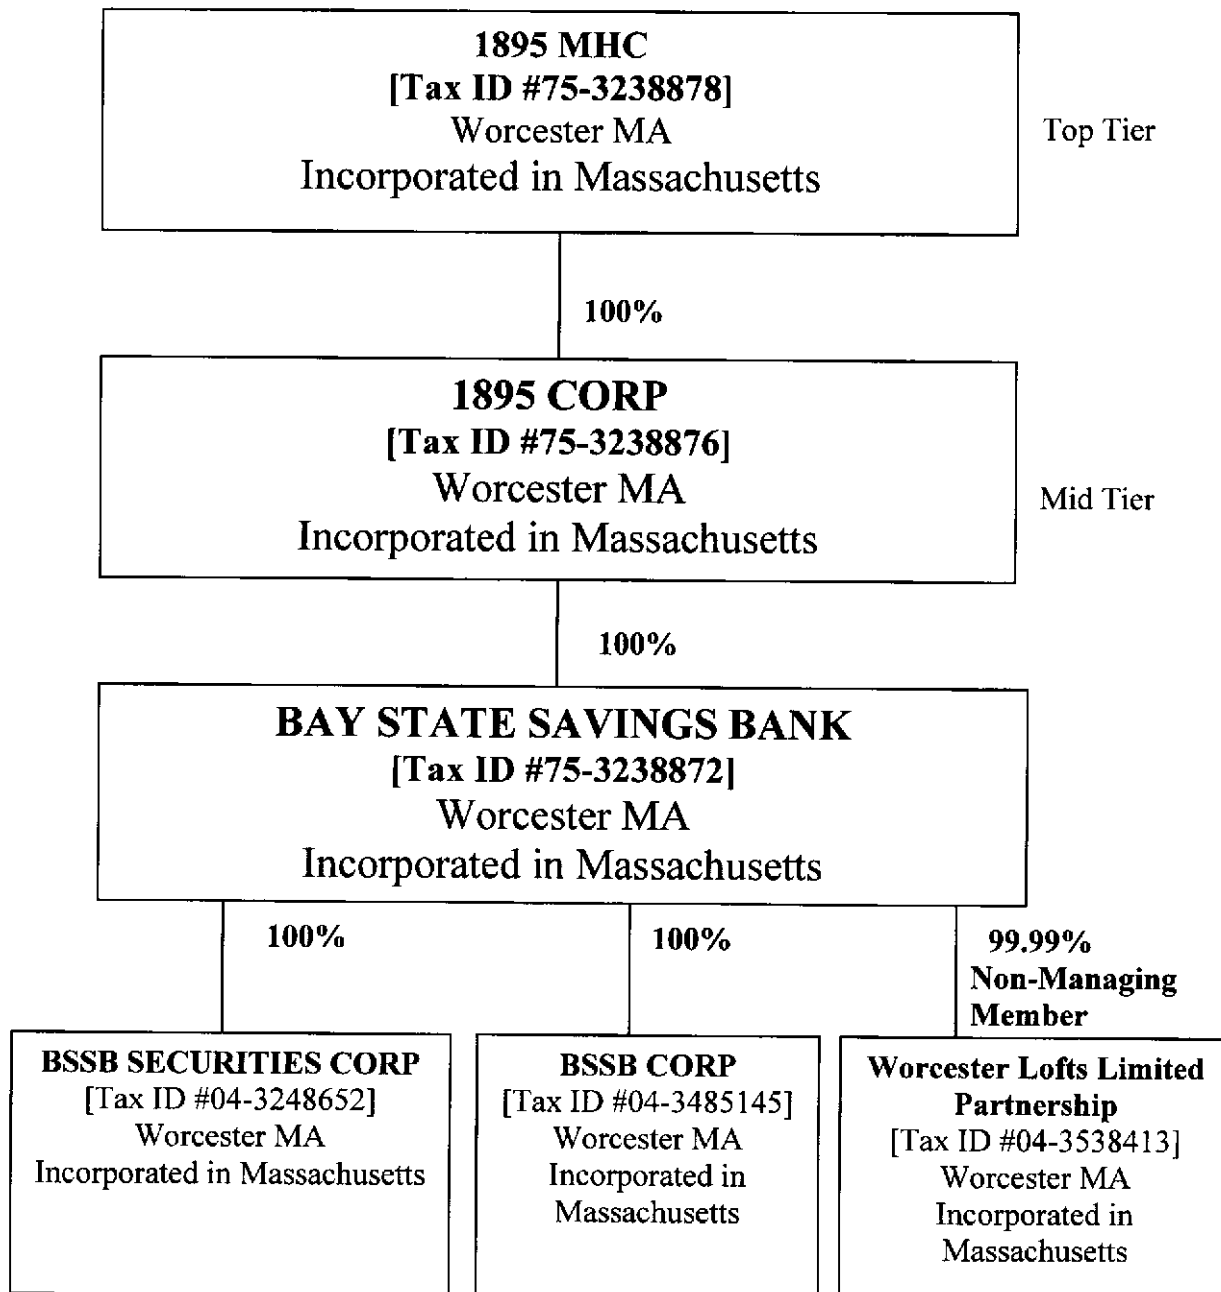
1895 MHC
[Tax ID #75-3238878]
Worcester MA
Incorporated in Massachusetts

Top Tier

100%

1895 CORP
[Tax ID #75-3238876]
Worcester MA
Incorporated in Massachusetts

Mid Tier

100%

BAY STATE SAVINGS BANK
[Tax ID #75-3238872]
Worcester MA
Incorporated in Massachusetts

100%

100%

99.99%
Non-Managing Member

BSSB SECURITIES CORP
[Tax ID #04-3248652]
Worcester MA
Incorporated in Massachusetts

BSSB CORP
[Tax ID #04-3485145]
Worcester MA
Incorporated in Massachusetts

Worcester Lofts Limited Partnership
[Tax ID #04-3538413]
Worcester MA
Incorporated in Massachusetts